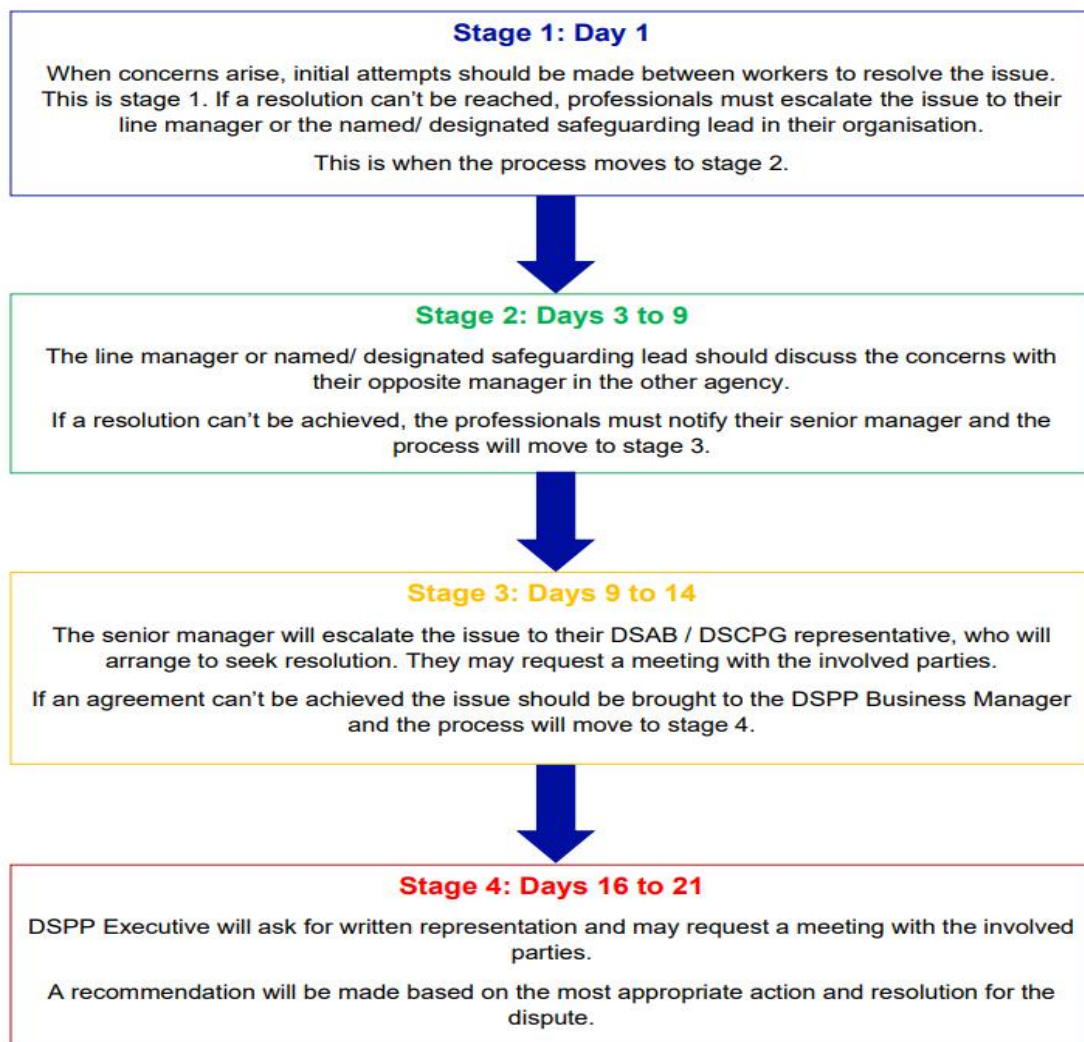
Stage 1: Day 1

When concerns arise, initial attempts should be made between workers to resolve the issue. This is stage 1. If a resolution can't be reached, professionals must escalate the issue to their line manager or the named/ designated safeguarding lead in their organisation.

This is when the process moves to stage 2.

Stage 2: Days 3 to 9

The line manager or named/ designated safeguarding lead should discuss the concerns with their opposite manager in the other agency.

If a resolution can't be achieved, the professionals must notify their senior manager and the process will move to stage 3.

Stage 3: Days 9 to 14

The senior manager will escalate the issue to their DSAB / DSCPG representative, who will arrange to seek resolution. They may request a meeting with the involved parties.

If an agreement can't be achieved the issue should be brought to the DSPP Business Manager and the process will move to stage 4.

Stage 4: Days 16 to 21

DSPP Executive will ask for written representation and may request a meeting with the involved parties.

A recommendation will be made based on the most appropriate action and resolution for the dispute.